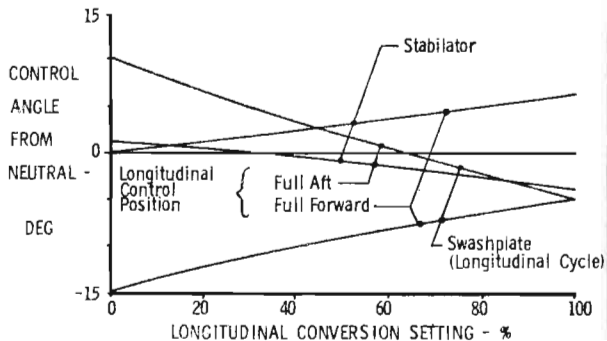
15

CONTROL ANGLE FROM NEUTRAL - DEG

0

-15

Stabilator

Longitudinal Control Position

Full Aft

Full Forward

Swashplate (Longitudinal Cycle)

0 20 40 60 80 100

LONGITUDINAL CONVERSION SETTING - %